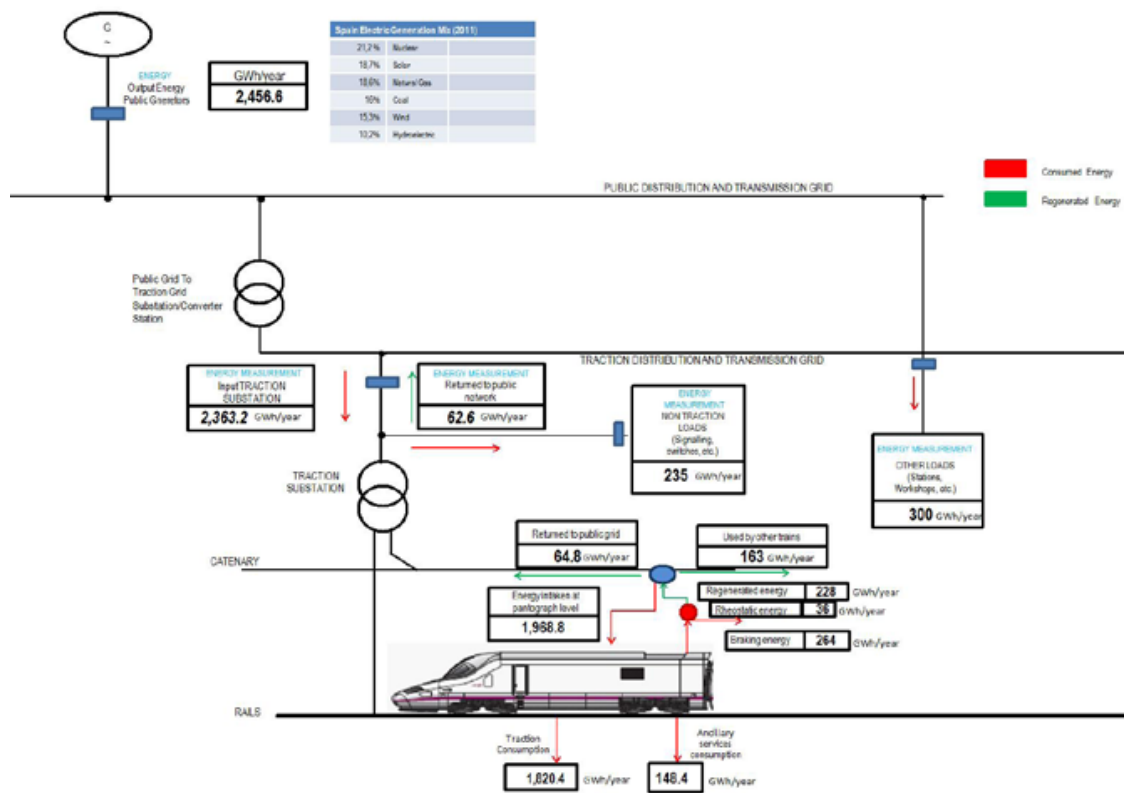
G
~

ENERGY
Output Energy
Public Generators

GWh/year
2,456.6

| Spain Electric Generation Mix (2011) | | |
|---|---|---|
| 21,2 % | Nuclear | |
| 18,7% | Solar | |
| 18,6% | Natural Gas | |
| 16% | Coal | |
| 15,3% | Wind | |
| 10,2% | Hydroelectric | |

Consumed Energy
Regenerated Energy

PUBLIC DISTRIBUTION AND TRANSMISSION GRID

Public Grid To Traction Grid Substation/Converter Station

TRACTION DISTRIBUTION AND TRANSMISSION GRID

ENERGY MEASUREMENT
Input TRACTION SUBSTATION
2,363.2 GWh/year

ENERGY MEASUREMENT
Returned to public network
62.6 GWh/year

ENERGY MEASUREMENT
NON TRACTION LOADS
(Signalling, switches, etc.)
235 GWh/year

ENERGY MEASUREMENT
OTHER LOADS
(Stations, Workshops, etc.)
300 GWh/year

TRACTION SUBSTATION

Returned to public grid
64.8 GWh/year

Used by other trains
163 GWh/year

CATENARY

Regenerated energy 228 GWh/year
Rheostatic energy 36 GWh/year
Braking energy 264 GWh/year

Energy intaken at pantograph level
1,968.8

RAILS

Traction Consumption
1,820.4 GWh/year

Ancillary services consumption
148.4 GWh/year